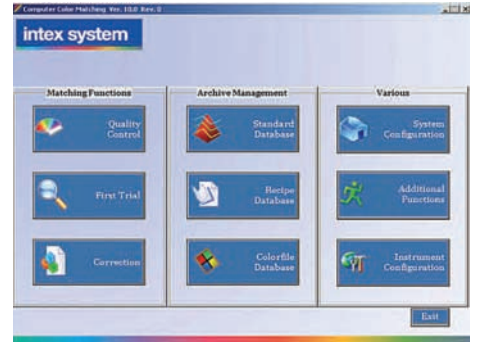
Computer Color Matching Ver. 10.0 Rev. 0

intex system

Matching Functions

Quality Control

First Trial

Correction

Archive Management

Standard Database

Recipe Database

Colorfile Database

Various

System Configuration

Additional Functions

Instrument Configuration

Exit